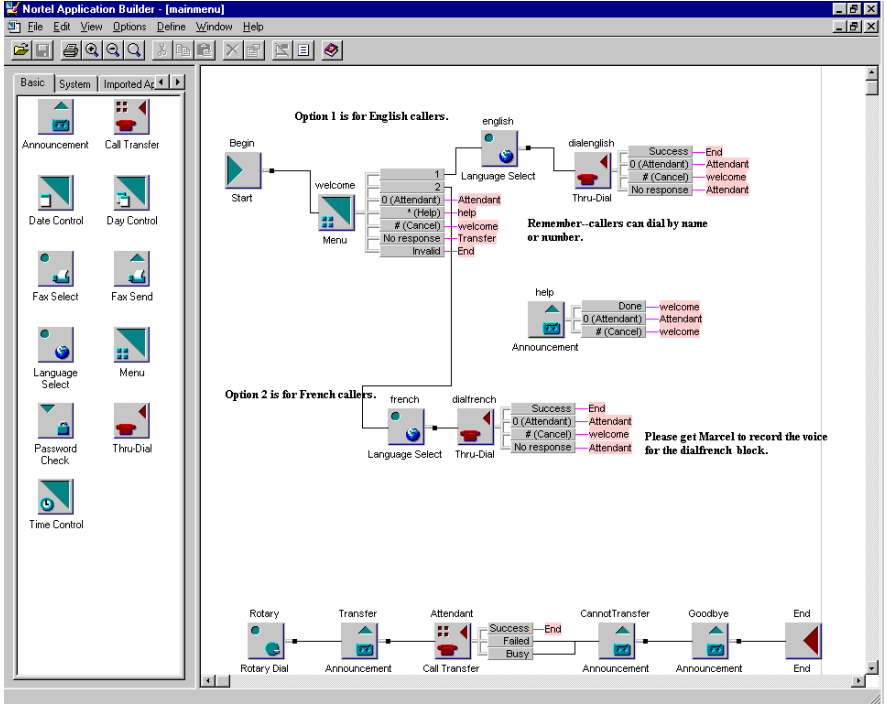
Nortel Application Builder - [mainmenu]

File Edit View Options Define Window Help

Basic System Imported Ap

Announcement
Call Transfer
Date Control
Day Control
Fax Select
Fax Send
Language Select
Menu
Password Check
Thru-Dial
Time Control

Option 1 is for English callers.

Begin
Start

welcome
Menu

1
2
0 (Attendant) Attendant
* (Help) help
# (Cancel) welcome
No response Transfer
Invalid End

english
Language Select

dialenglish
Thru-Dial

Success End
0 (Attendant) Attendant
# (Cancel) welcome
No response Attendant

Remember--callers can dial by name or number.

help
Announcement
Done welcome
0 (Attendant) Attendant
# (Cancel) welcome

Option 2 is for French callers.

french
Language Select

dialfrench
Thru-Dial

Success End
0 (Attendant) Attendant
# (Cancel) welcome
No response Attendant

Please get Marcel to record the voice for the dialfrench block.

Rotary
Rotary Dial

Transfer
Announcement

Attendant
Call Transfer
Success End
Failed
Busy

CannotTransfer
Announcement

Goodbye
Announcement

End
End